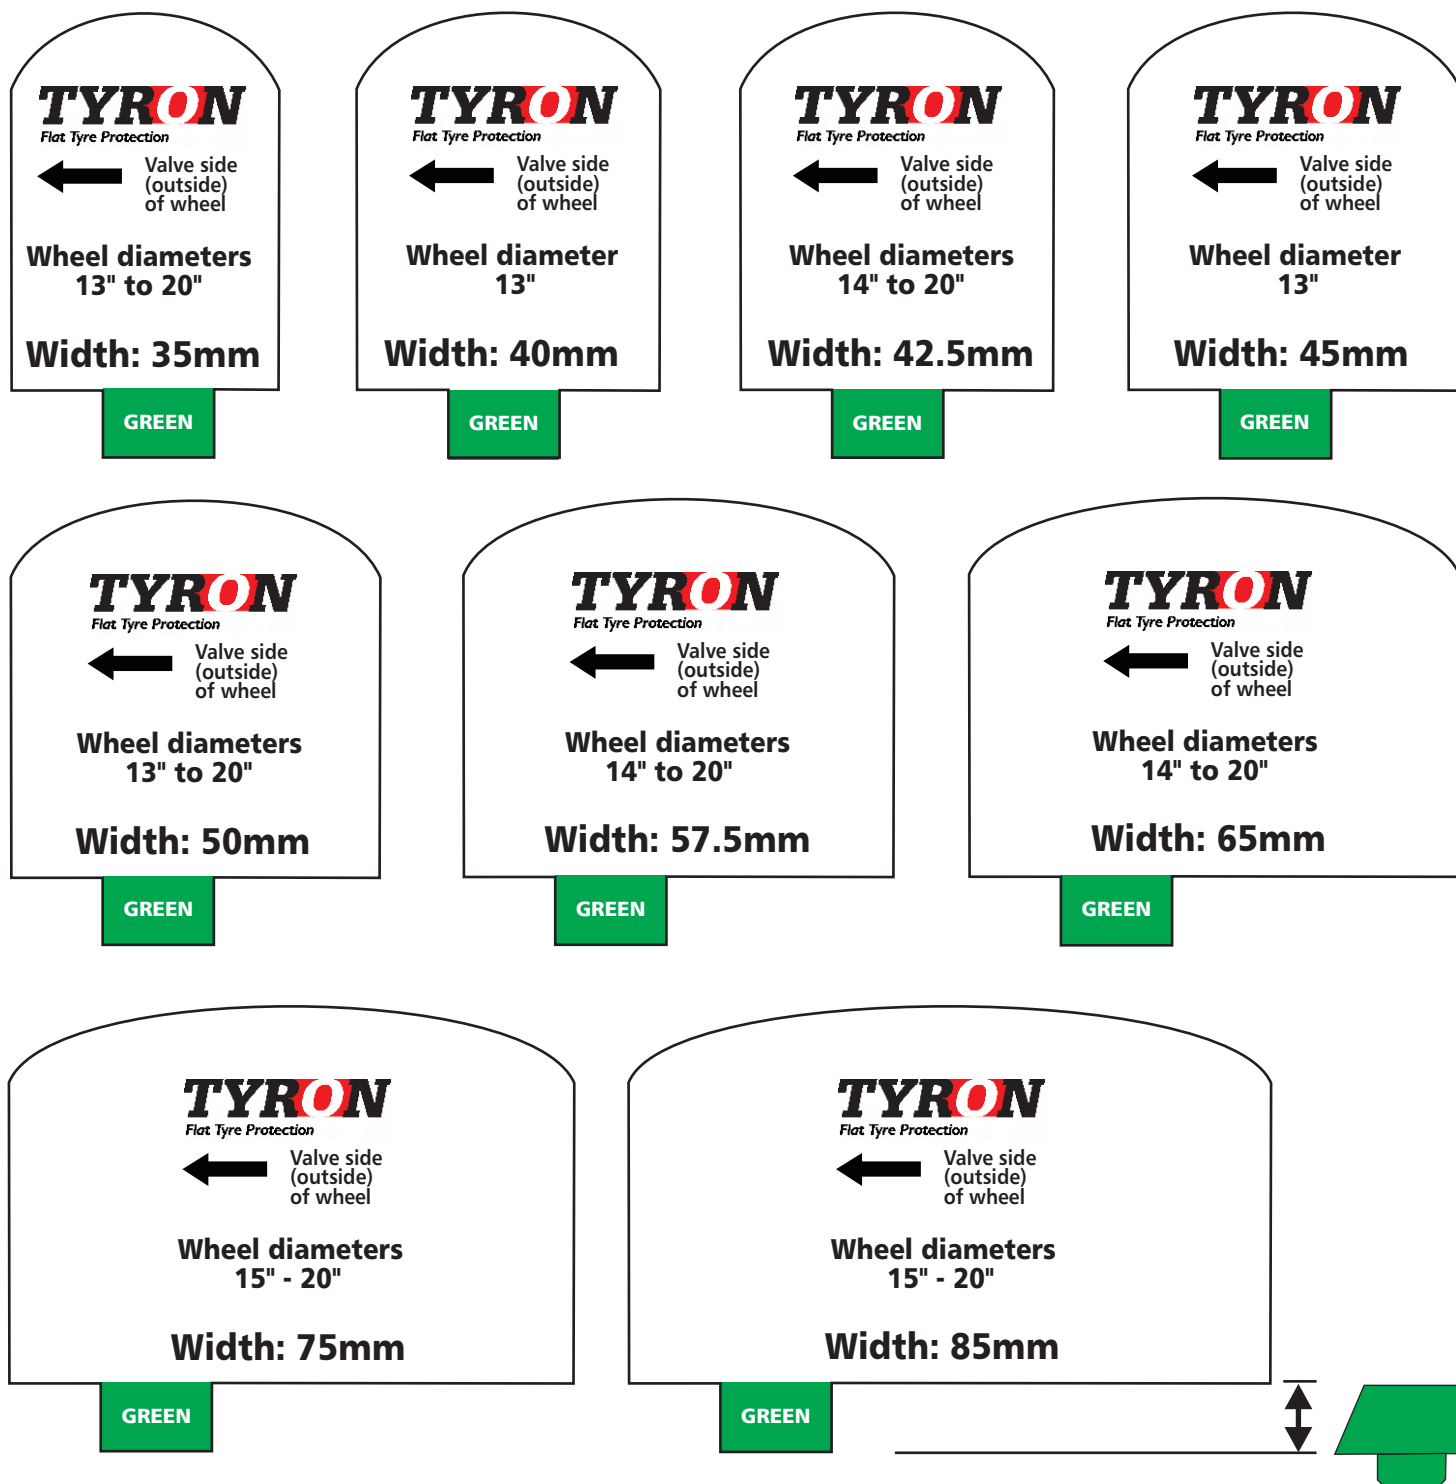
TYRON
Flat Tyre Protection
Valve side (outside) of wheel
Wheel diameters 13" to 20"
Width: 35mm
GREEN

TYRON
Flat Tyre Protection
Valve side (outside) of wheel
Wheel diameter 13"
Width: 40mm
GREEN

TYRON
Flat Tyre Protection
Valve side (outside) of wheel
Wheel diameters 14" to 20"
Width: 42.5mm
GREEN

TYRON
Flat Tyre Protection
Valve side (outside) of wheel
Wheel diameter 13"
Width: 45mm
GREEN

TYRON
Flat Tyre Protection
Valve side (outside) of wheel
Wheel diameters 13" to 20"
Width: 50mm
GREEN

TYRON
Flat Tyre Protection
Valve side (outside) of wheel
Wheel diameters 14" to 20"
Width: 57.5mm
GREEN

TYRON
Flat Tyre Protection
Valve side (outside) of wheel
Wheel diameters 14" to 20"
Width: 65mm
GREEN

TYRON
Flat Tyre Protection
Valve side (outside) of wheel
Wheel diameters 15" - 20"
Width: 75mm
GREEN

TYRON
Flat Tyre Protection
Valve side (outside) of wheel
Wheel diameters 15" - 20"
Width: 85mm
GREEN